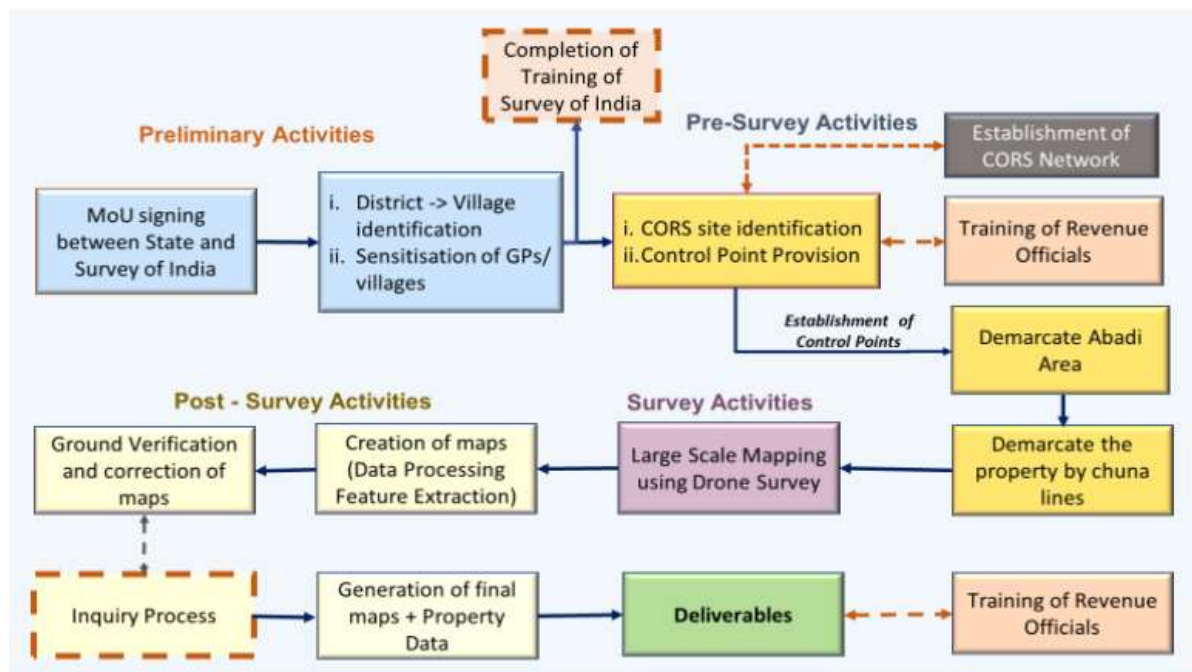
Completion of Training of Survey of India

Preliminary Activities

Pre-Survey Activities

Establishment of CORS Network

MoU signing between State and Survey of India

i. District -> Village identification
ii. Sensitisation of GPs/ villages

i. CORS site identification
ii. Control Point Provision

Training of Revenue Officials

Establishment of Control Points

Demarcate Abadi Area

Post - Survey Activities

Survey Activities

Ground Verification and correction of maps

Creation of maps (Data Processing Feature Extraction)

Large Scale Mapping using Drone Survey

Demarcate the property by chuna lines

Inquiry Process

Generation of final maps + Property Data

Deliverables

Training of Revenue Officials